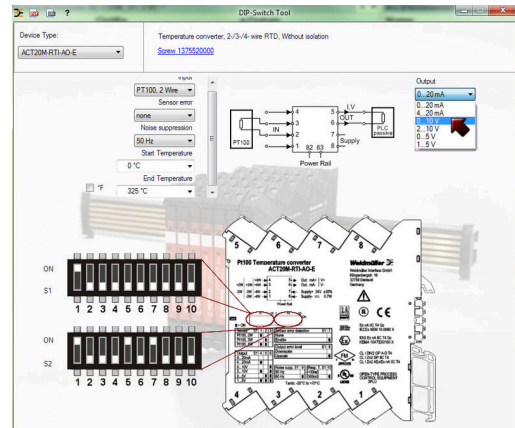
DIP-Switch Tool

Device Type:
ACT20M-RTI-AO-E

Temperature converter, 2-/3-/4- wire RTD, Without isolation
Screw 1375520000

Input
PT100, 2 Wire
Sensor error
none
Noise suppression
50 Hz
Start Temperature
0 °C
End Temperature
°F
325 °C

Output
0...20 mA
0...20 mA
4...20 mA
0...10 V
2...10 V
0...5 V
1...5 V

PT100
IN
4
3
2
1
82 83
Power Rail
5
6
7
8
I, V
OUT
Supply
PLC passive

5 6 7 8

Pt100 Temperature converter
ACT20M-RTI-AO-E

Weidmüller

CE

3 2 1

ON
S1
1 2 3 4 5 6 7 8 9 10

ON
S2
1 2 3 4 5 6 7 8 9 10